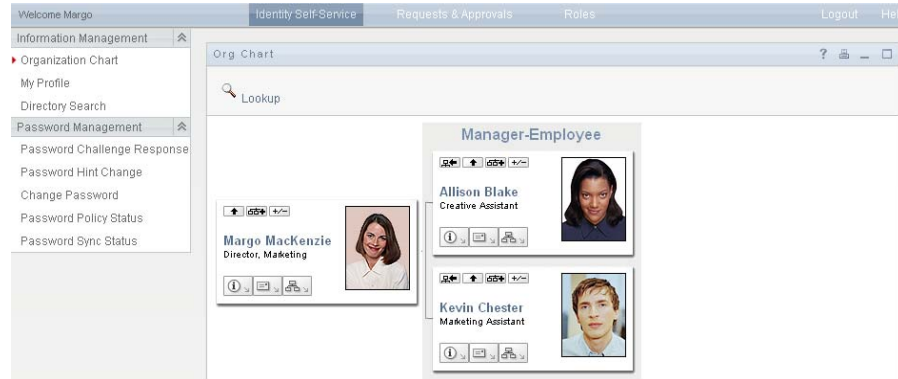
Welcome Margo
Identity Self-Service
Requests & Approvals
Roles
Logout
He

Information Management
Organization Chart
My Profile
Directory Search
Password Management
Password Challenge Response
Password Hint Change
Change Password
Password Policy Status
Password Sync Status

Org Chart
? 
Lookup

Manager-Employee

+/−
Margo MacKenzie
Director, Marketing

+/−
Allison Blake
Creative Assistant

+/−
Kevin Chester
Marketing Assistant